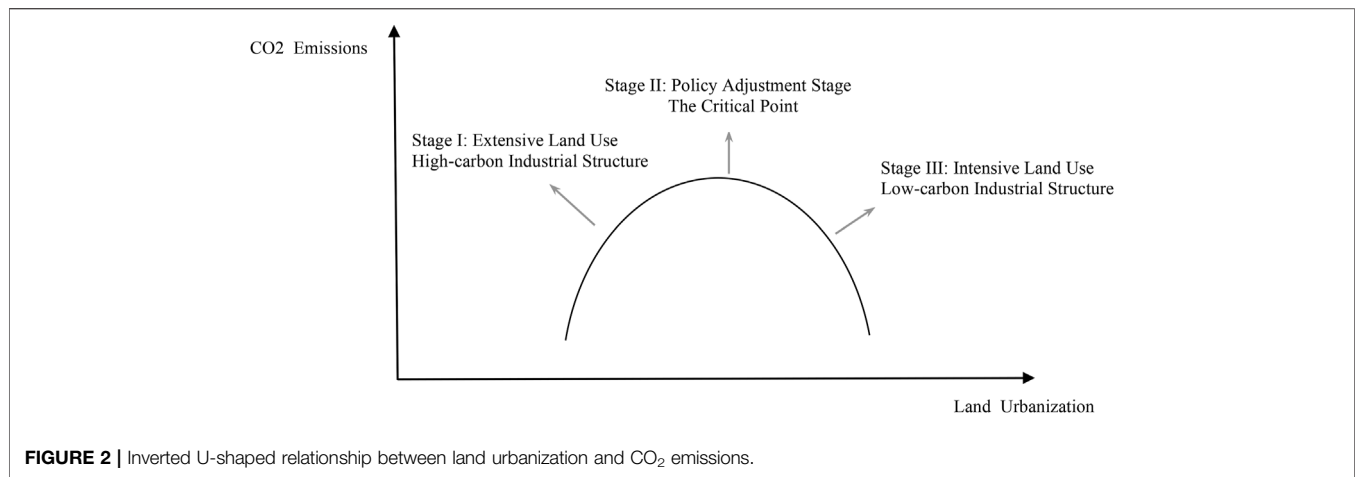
CO2 Emissions

Stage II: Policy Adjustment Stage
The Critical Point

Stage I: Extensive Land Use
High-carbon Industrial Structure

Stage III: Intensive Land Use
Low-carbon Industrial Structure

Land Urbanization

**FIGURE 2 |** Inverted U-shaped relationship between land urbanization and $CO_2$ emissions.